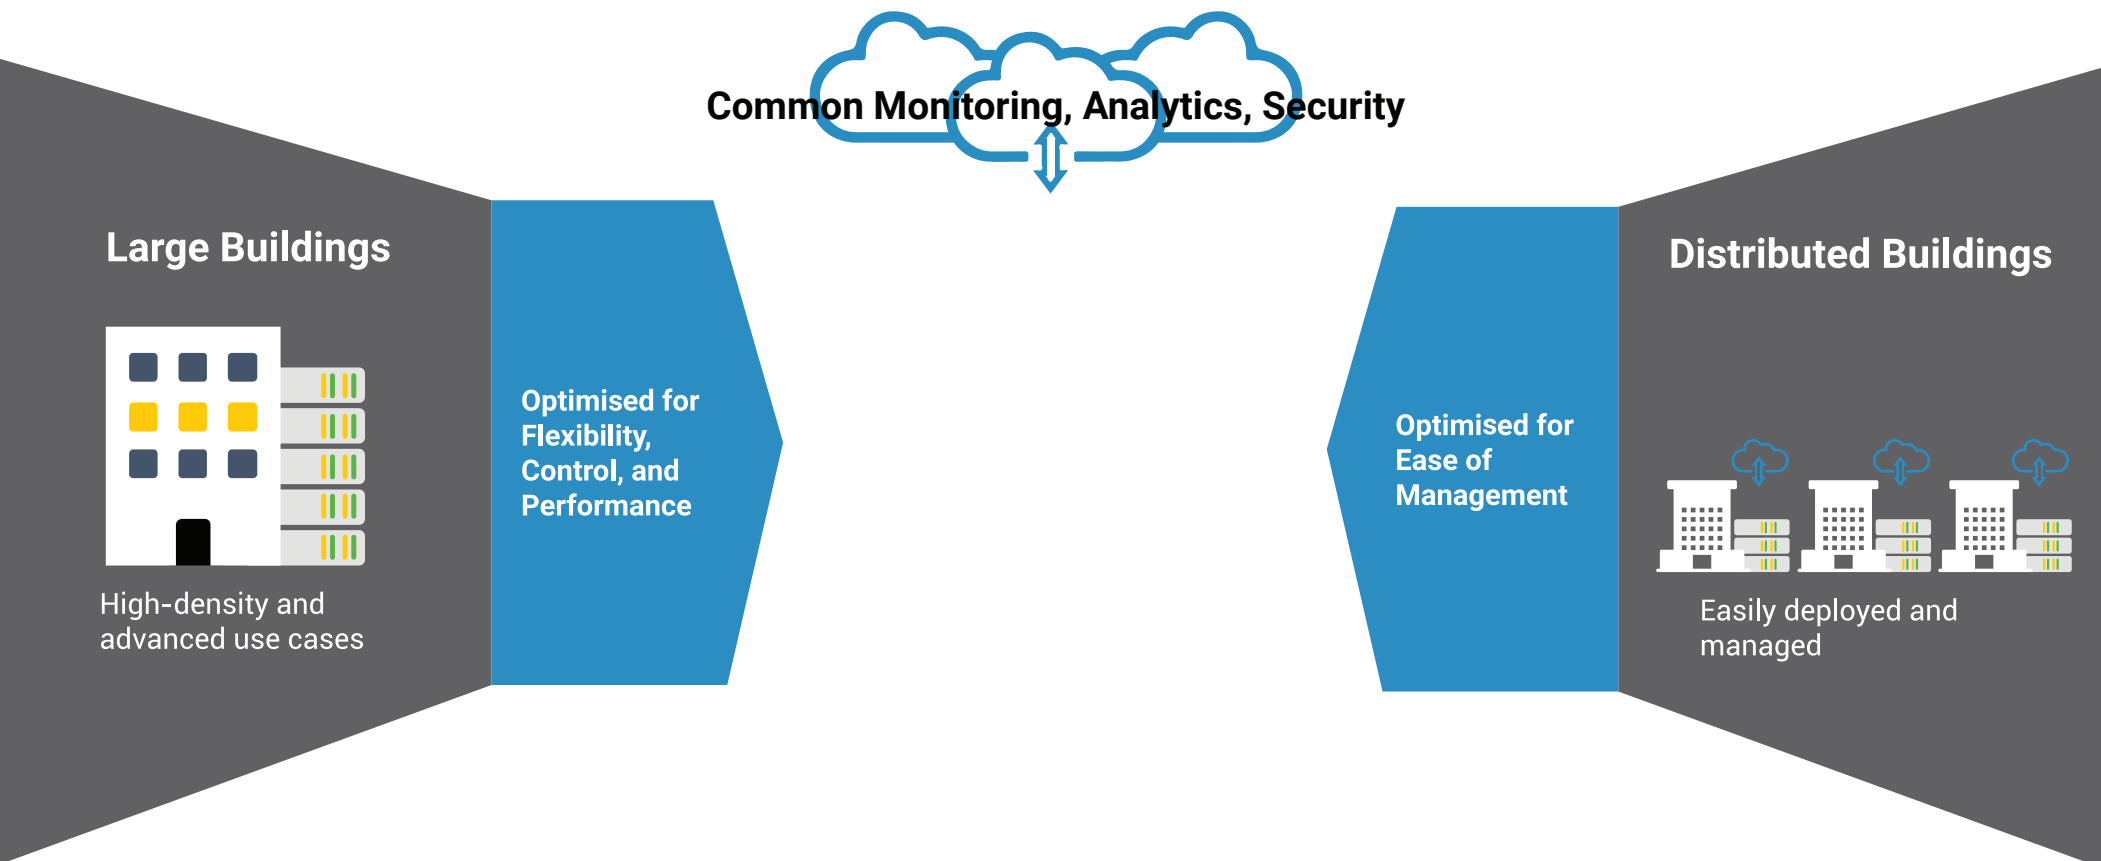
Common Monitoring, Analytics, Security

Large Buildings

High-density and advanced use cases

Optimised for Flexibility, Control, and Performance

Optimised for Ease of Management

Distributed Buildings

Easily deployed and managed